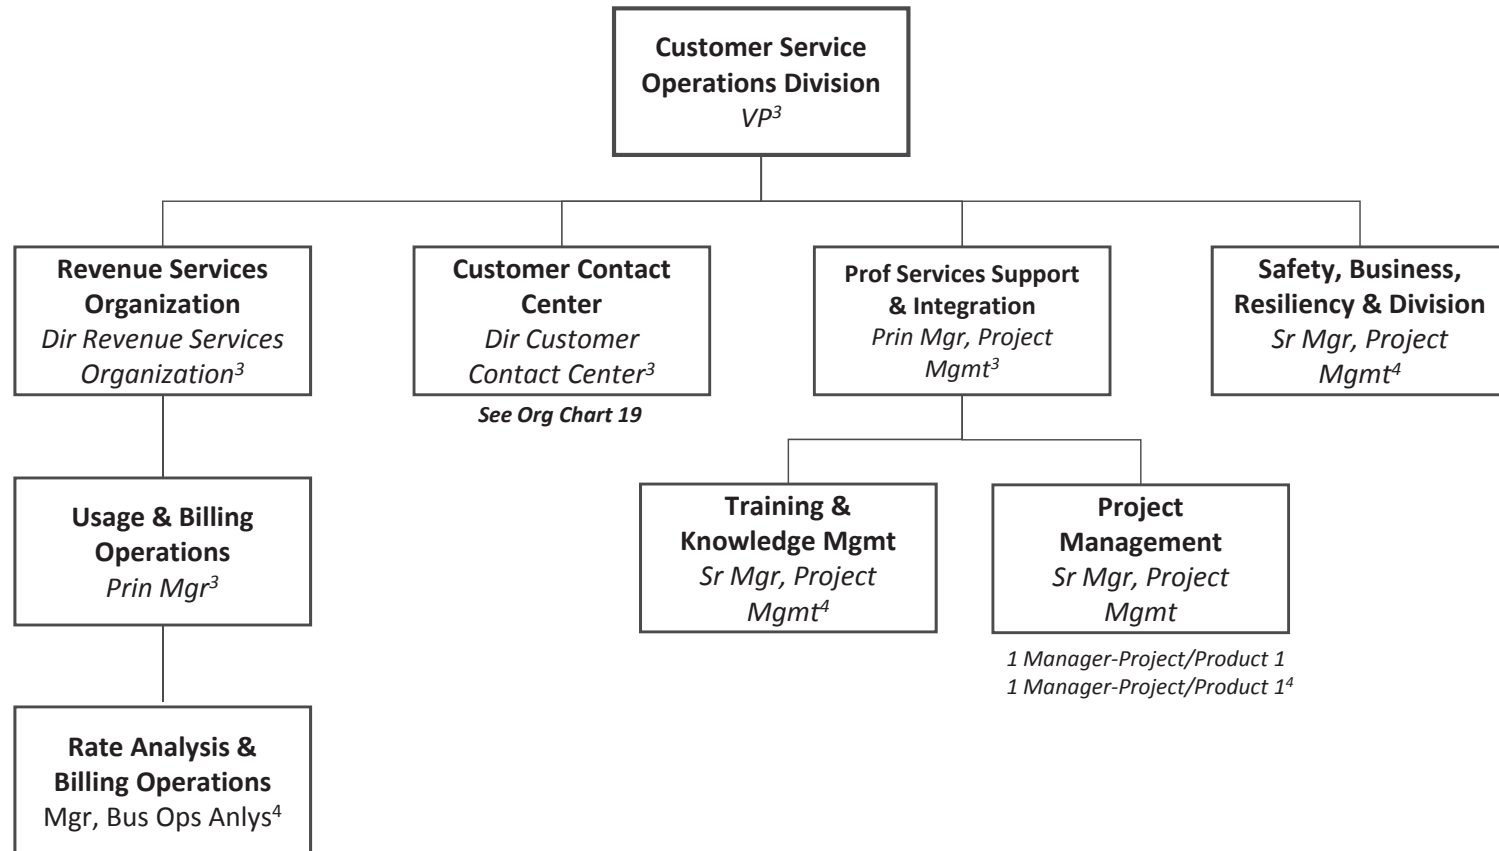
Customer Service Operations Division
$VP^3$

Revenue Services Organization
Dir Revenue Services $Organization^3$

Customer Contact Center
Dir Customer Contact $Center^3$
See Org Chart 19

Prof Services Support & Integration
Prin Mgr, Project $Mgmt^3$

Safety, Business, Resiliency & Division
Sr Mgr, Project $Mgmt^4$

Usage & Billing Operations
Prin $Mgr^3$

Training & Knowledge Mgmt
Sr Mgr, Project $Mgmt^4$

Project Management
Sr Mgr, Project Mgmt
1 Manager-Project/Product 1
1 Manager-Project/Product $1^4$

Rate Analysis & Billing Operations
Mgr, Bus Ops $Anlys^4$